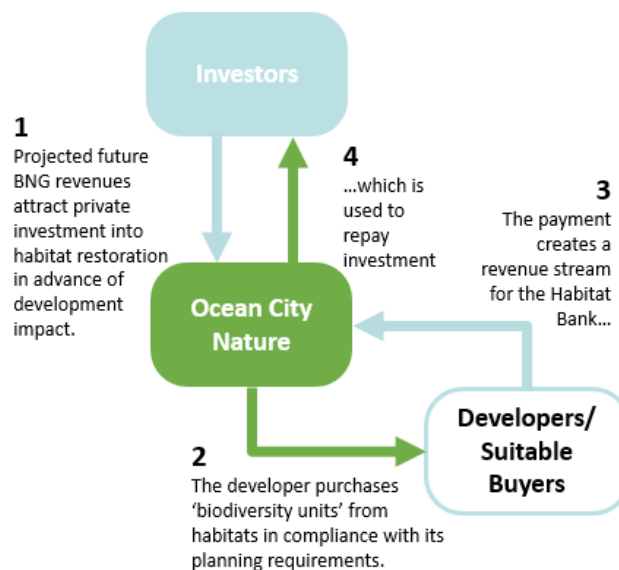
Investors

1
Projected future BNG revenues attract private investment into habitat restoration in advance of development impact.

4
...which is used to repay investment

3
The payment creates a revenue stream for the Habitat Bank...

Ocean City Nature

Developers/ Suitable Buyers

2
The developer purchases 'biodiversity units' from habitats in compliance with its planning requirements.